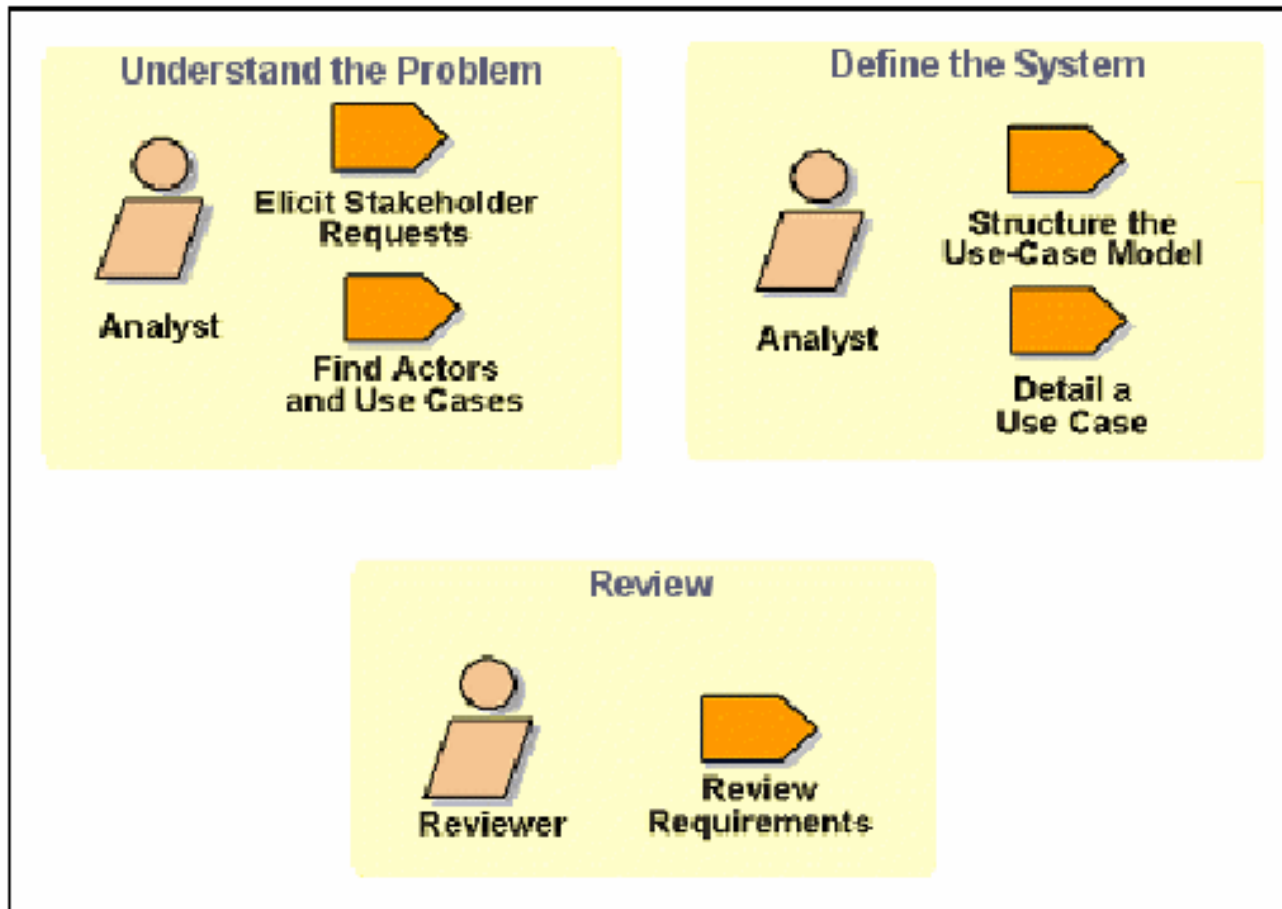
Understand the Problem

Analyst

Elicit Stakeholder Requests

Find Actors and Use Cases

Define the System

Analyst

Structure the Use-Case Model

Detail a Use Case

Review

Reviewer

Review Requirements